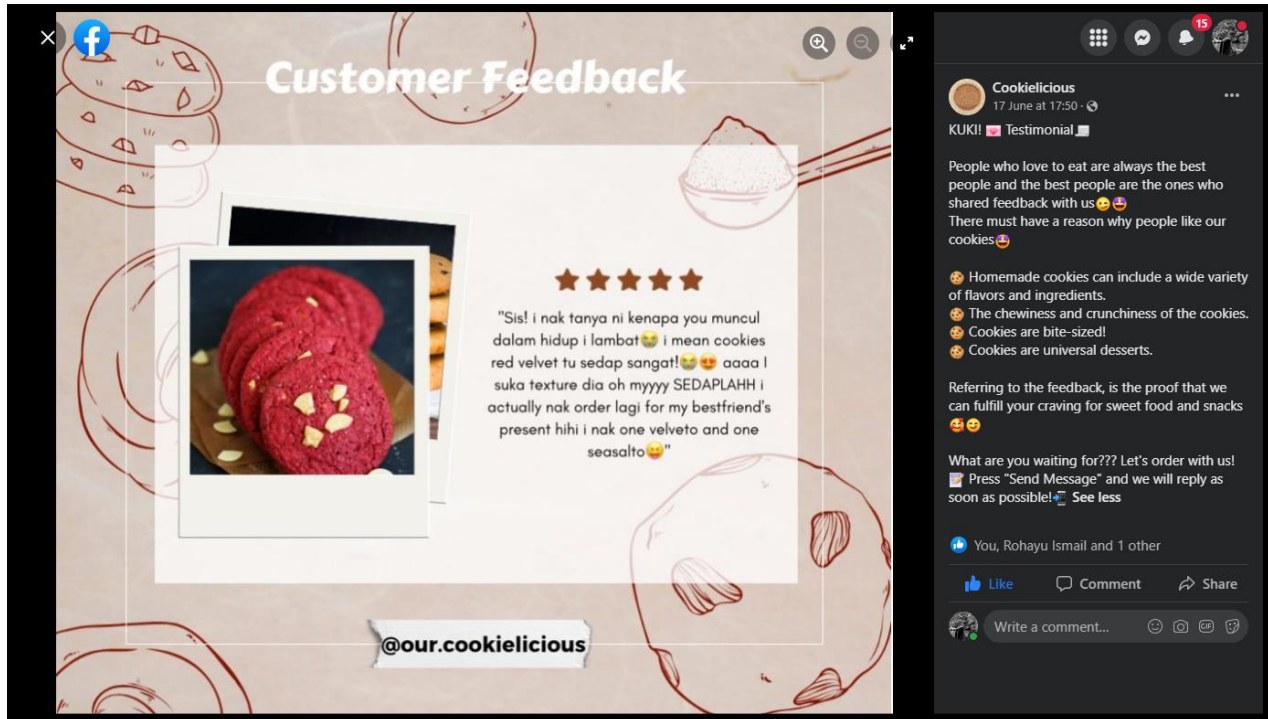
Customer Feedback

"Sis! i nak tanya ni kenapa you muncul dalam hidup i lambat😭 i mean cookies red velvet tu sedap sangat!😭😍 aaaa I suka texture dia oh myyyy SEDAPLAHH i actually nak order lagi for my bestfriend's present hihi i nak one velveto and one seasalto😛"

@our.cookielicious

15

Cookielicious
17 June at 17:50 ·

KUKI! 💌 Testimonial📃

People who love to eat are always the best people and the best people are the ones who shared feedback with us😋🤩
There must have a reason why people like our cookies🤩

🍪 Homemade cookies can include a wide variety of flavors and ingredients.
🍪 The chewiness and crunchiness of the cookies.
🍪 Cookies are bite-sized!
🍪 Cookies are universal desserts.

Referring to the feedback, is the proof that we can fulfill your craving for sweet food and snacks 🥰😊

What are you waiting for??? Let's order with us!
📝 Press "Send Message" and we will reply as soon as possible!📲 See less

You, Rohayu Ismail and 1 other

Like Comment Share

Write a comment...